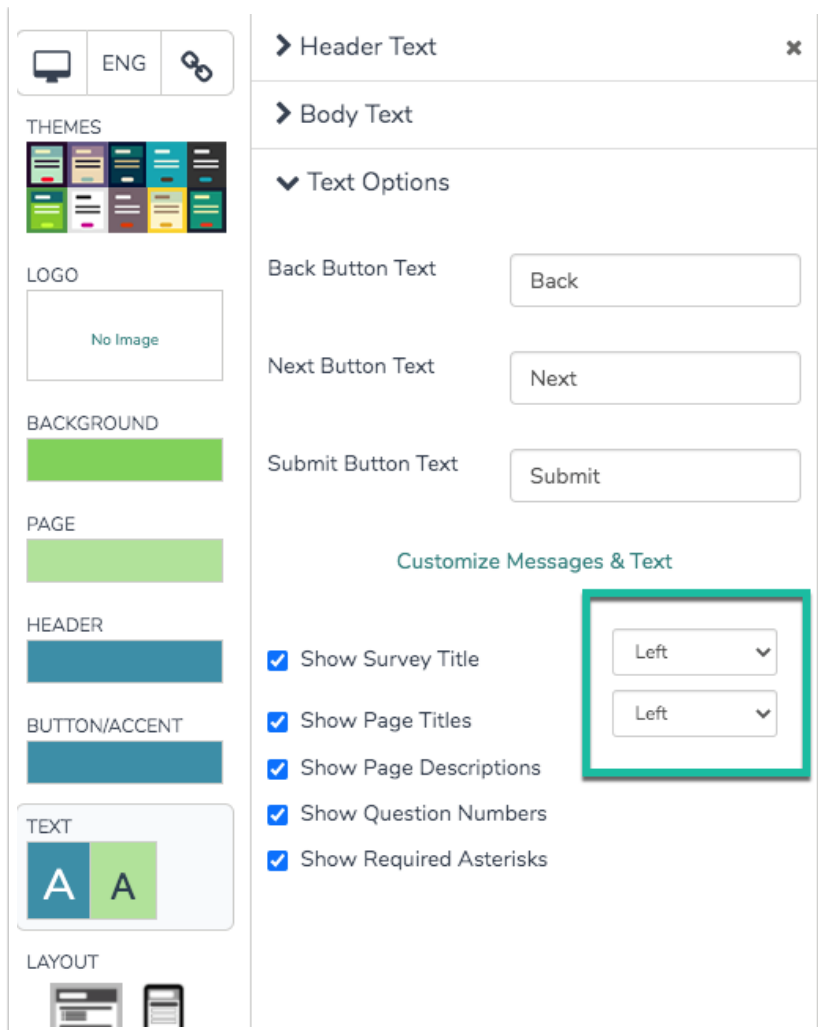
ENG

THEMES

LOGO

No Image

BACKGROUND

PAGE

HEADER

BUTTON/ACCENT

TEXT

A A

LAYOUT

Header Text

×

Body Text

Text Options

Back Button Text
Back

Next Button Text
Next

Submit Button Text
Submit

Customize Messages & Text

Show Survey Title
Left

Show Page Titles
Left

Show Page Descriptions

Show Question Numbers

Show Required Asterisks